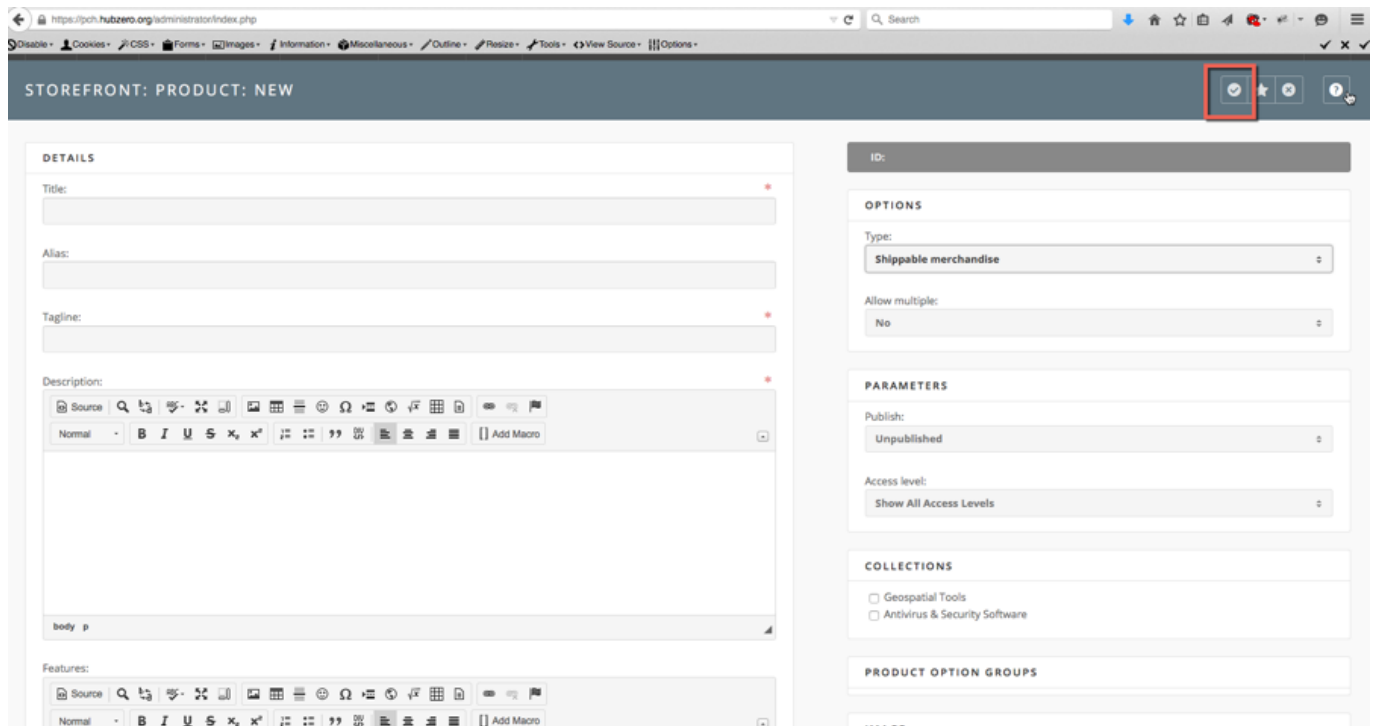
https://pch.hubzero.org/administrator/index.php

Search

Disable · Cookies · CSS · Forms · Images · Information · Miscellaneous · Outline · Resize · Tools · View Source · Options ·

STOREFRONT: PRODUCT: NEW

DETAILS

Title: *

Alias:

Tagline: *

Description: *

Source

Normal · B I U S $x_2$ $x^2$ Add Macro

body p

Features:

Source

Normal · B I U S $x_2$ $x^2$ Add Macro

ID:

OPTIONS

Type:

Shippable merchandise

Allow multiple:

No

PARAMETERS

Publish:

Unpublished

Access level:

Show All Access Levels

COLLECTIONS

Geospatial Tools

Antivirus & Security Software

PRODUCT OPTION GROUPS